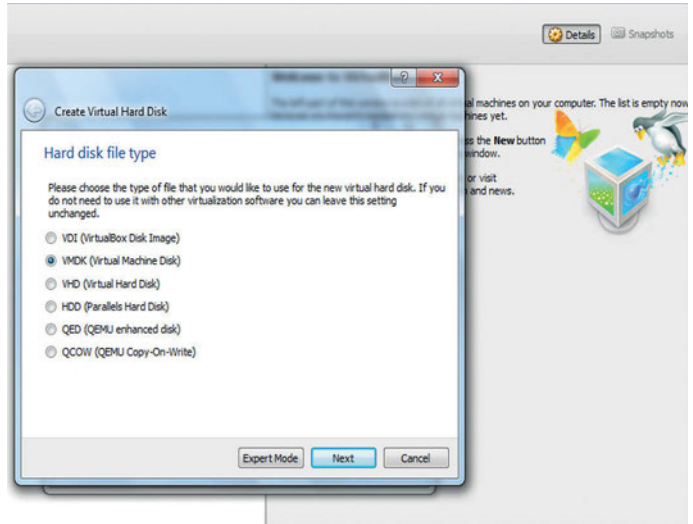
Details Snapshots

?

Create Virtual Hard Disk

Hard disk file type

Please choose the type of file that you would like to use for the new virtual hard disk. If you do not need to use it with other virtualization software you can leave this setting unchanged.

VDI (VirtualBox Disk Image)

VMDK (Virtual Machine Disk)

VHD (Virtual Hard Disk)

HDD (Parallels Hard Disk)

QED (QEMU enhanced disk)

QCOW (QEMU Copy-On-Write)

Expert Mode Next Cancel

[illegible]al machines on your computer. The list is empty now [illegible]hines yet.

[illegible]ss the New button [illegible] window.

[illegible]or visit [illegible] and news.